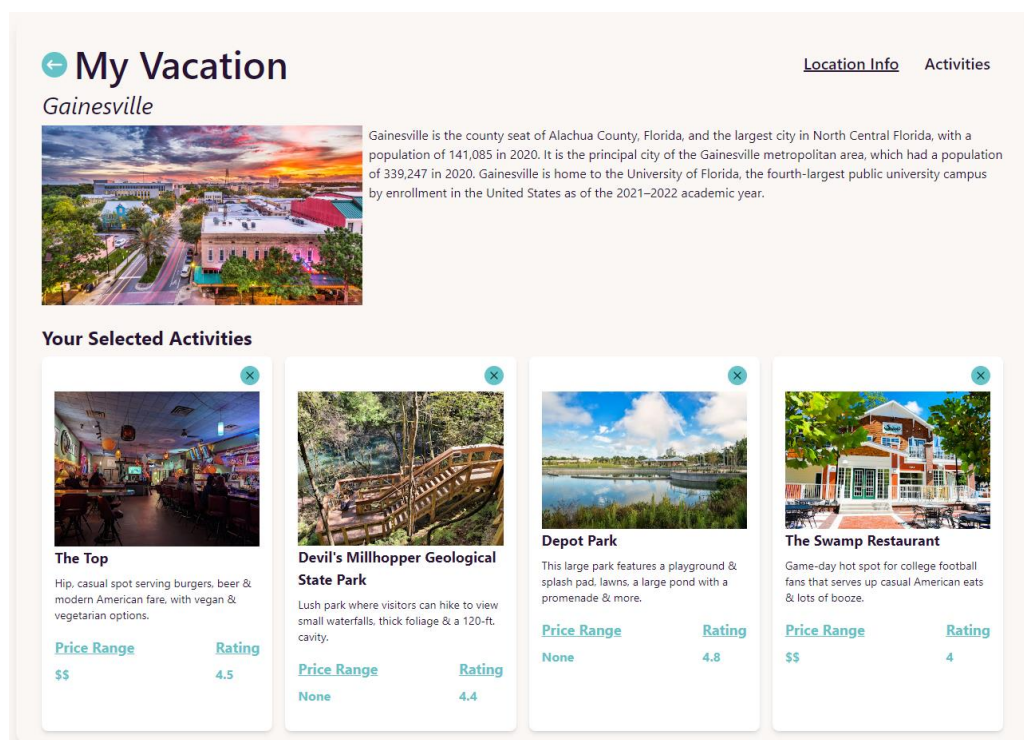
My Vacation

Location Info Activities

Gainesville

Gainesville is the county seat of Alachua County, Florida, and the largest city in North Central Florida, with a population of 141,085 in 2020. It is the principal city of the Gainesville metropolitan area, which had a population of 339,247 in 2020. Gainesville is home to the University of Florida, the fourth-largest public university campus by enrollment in the United States as of the 2021–2022 academic year.

Your Selected Activities

The Top

Hip, casual spot serving burgers, beer & modern American fare, with vegan & vegetarian options.

Price Range Rating
$$ 4.5

Devil's Millhopper Geological State Park

Lush park where visitors can hike to view small waterfalls, thick foliage & a 120-ft. cavity.

Price Range Rating
None 4.4

Depot Park

This large park features a playground & splash pad, lawns, a large pond with a promenade & more.

Price Range Rating
None 4.8

The Swamp Restaurant

Game-day hot spot for college football fans that serves up casual American eats & lots of booze.

Price Range Rating
$$ 4